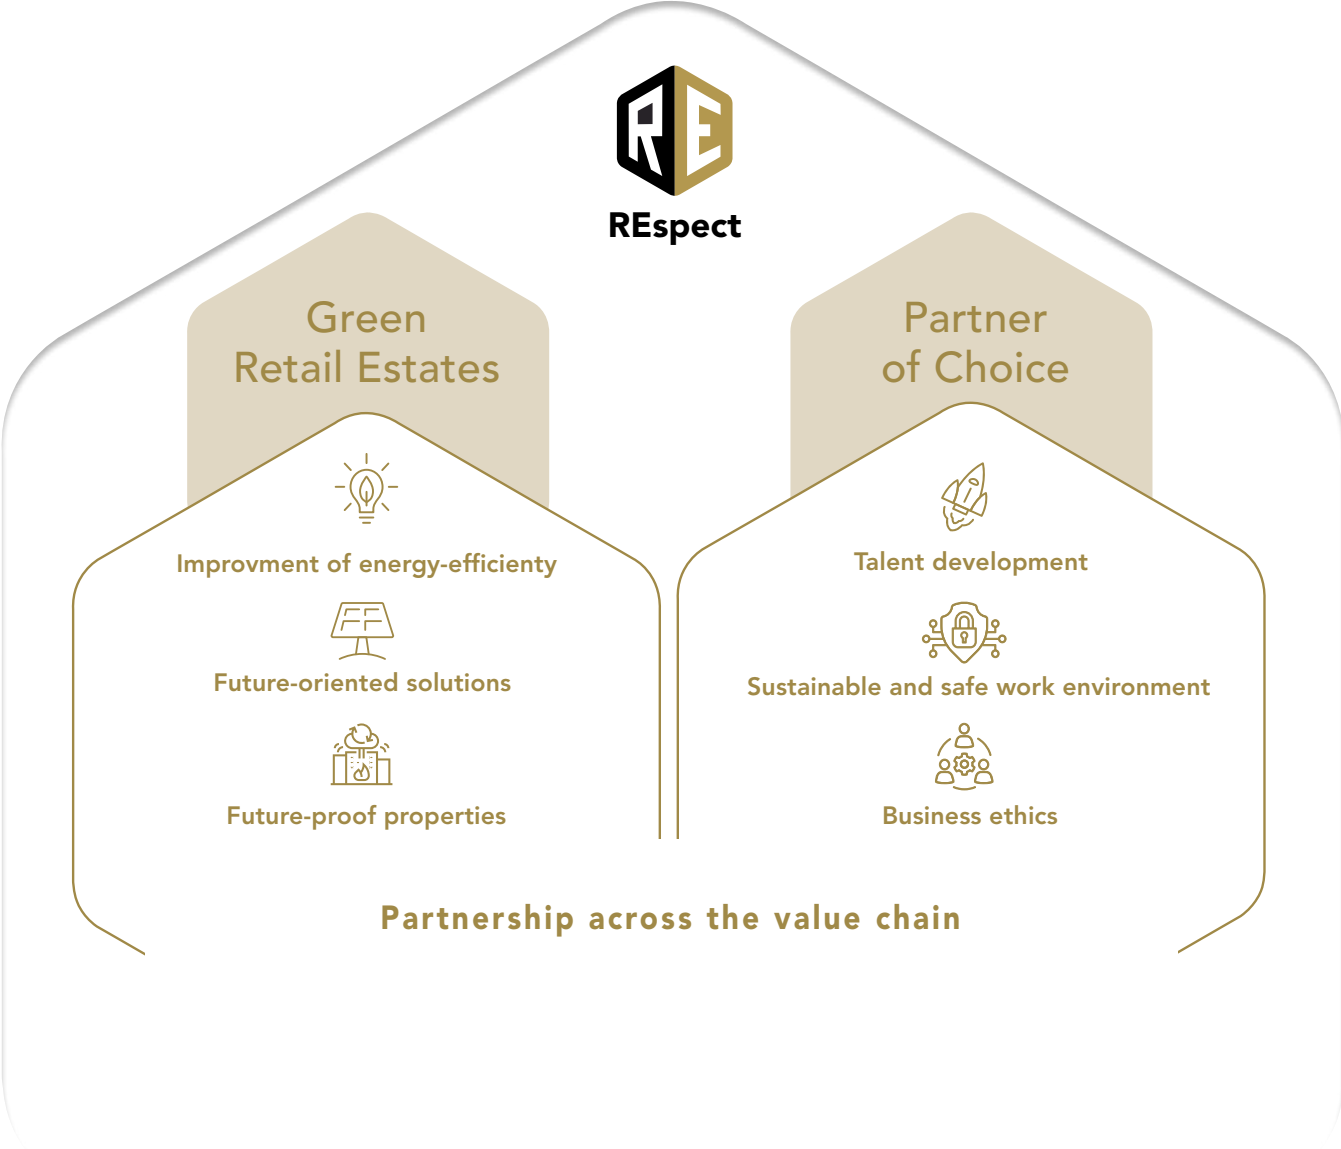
RE

REspect

Green Retail Estates

Improvment of energy-efficienty

Future-oriented solutions

Future-proof properties

Partner of Choice

Talent development

Sustainable and safe work environment

Business ethics

Partnership across the value chain